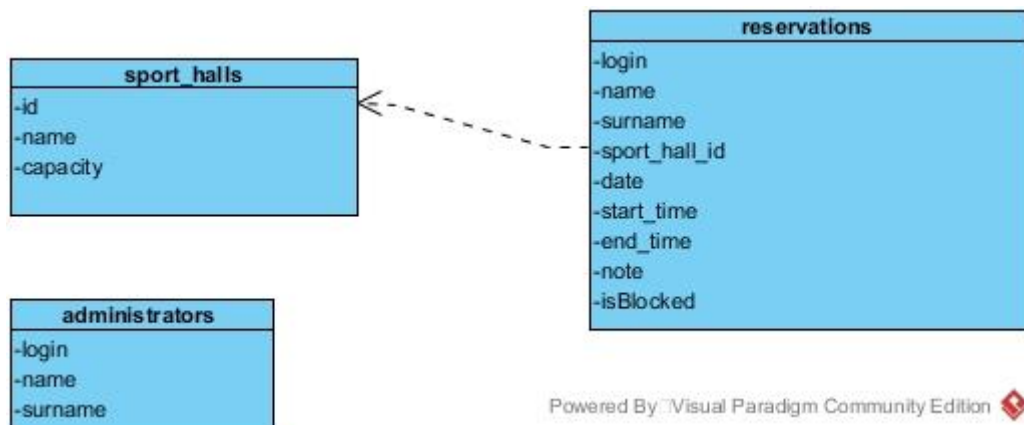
sport_halls
-id
-name
-capacity

reservations
-login
-name
-surname
-sport_hall_id
-date
-start_time
-end_time
-note
-isBlocked

administrators
-login
-name
-surname

Powered By Visual Paradigm Community Edition